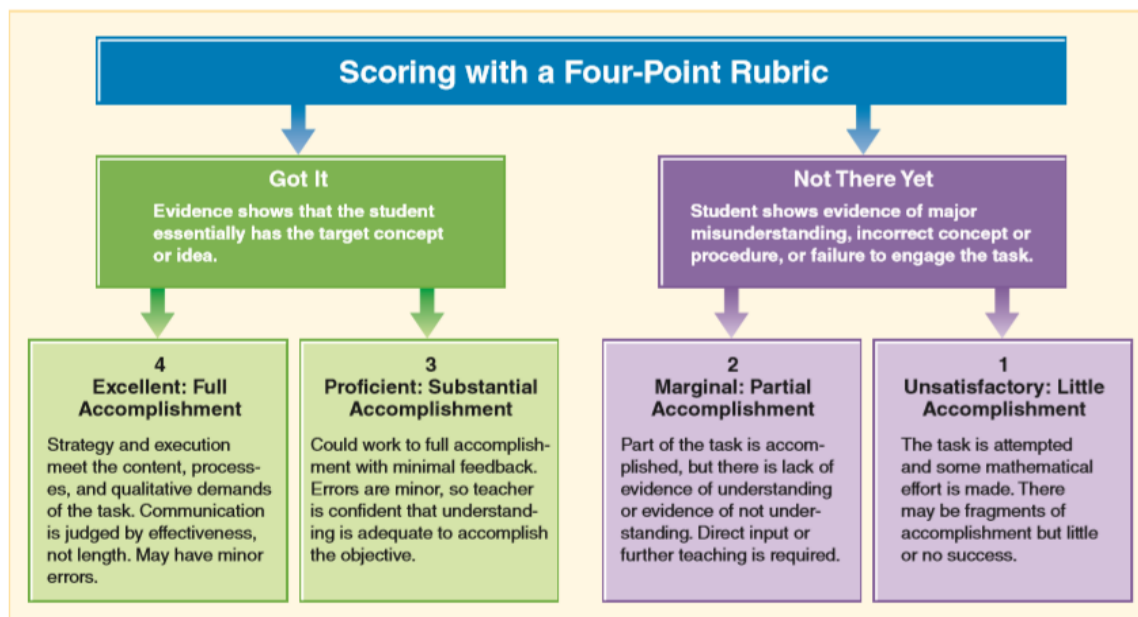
Scoring with a Four-Point Rubric

Got It
Evidence shows that the student essentially has the target concept or idea.

Not There Yet
Student shows evidence of major misunderstanding, incorrect concept or procedure, or failure to engage the task.

4
Excellent: Full Accomplishment
Strategy and execution meet the content, processes, and qualitative demands of the task. Communication is judged by effectiveness, not length. May have minor errors.

3
Proficient: Substantial Accomplishment
Could work to full accomplishment with minimal feedback. Errors are minor, so teacher is confident that understanding is adequate to accomplish the objective.

2
Marginal: Partial Accomplishment
Part of the task is accomplished, but there is lack of evidence of understanding or evidence of not understanding. Direct input or further teaching is required.

1
Unsatisfactory: Little Accomplishment
The task is attempted and some mathematical effort is made. There may be fragments of accomplishment but little or no success.